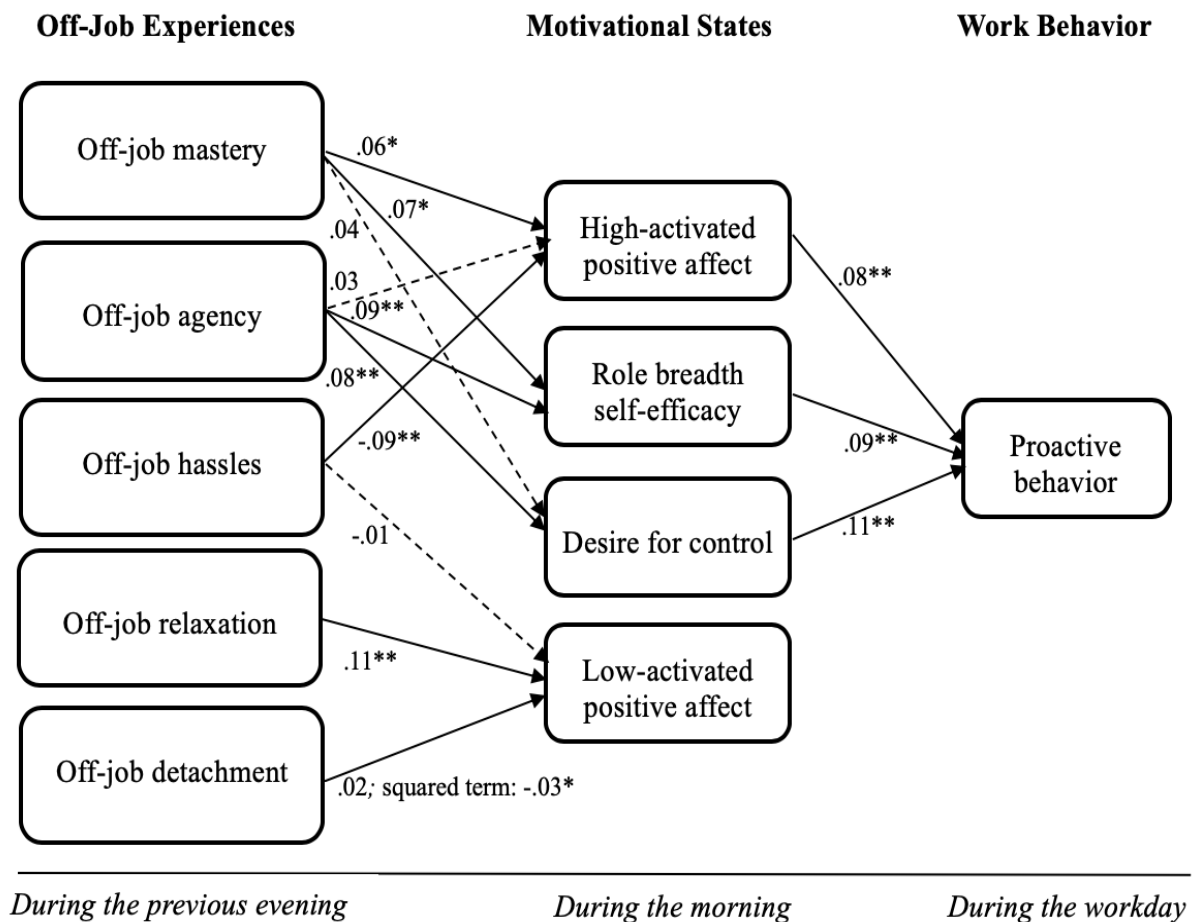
Off-Job Experiences

Motivational States

Work Behavior

Off-job mastery

Off-job agency

Off-job hassles

Off-job relaxation

Off-job detachment

.06*

.07*

.04

.03

.09**

.08**

-.09**

-.01

.11**

.02; squared term: -.03*

High-activated positive affect

Role breadth self-efficacy

Desire for control

Low-activated positive affect

.08**

.09**

.11**

Proactive behavior

During the previous evening

During the morning

During the workday